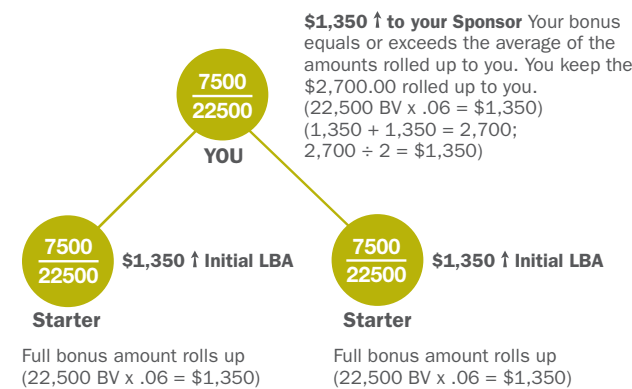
7500
22500
YOU

$1,350 ↑ to your Sponsor Your bonus equals or exceeds the average of the amounts rolled up to you. You keep the $2,700.00 rolled up to you.
(22,500 BV x .06 = $1,350)
(1,350 + 1,350 = 2,700;
2,700 ÷ 2 = $1,350)

7500
22500
Starter

$1,350 ↑ Initial LBA

Full bonus amount rolls up
(22,500 BV x .06 = $1,350)

7500
22500
Starter

$1,350 ↑ Initial LBA

Full bonus amount rolls up
(22,500 BV x .06 = $1,350)